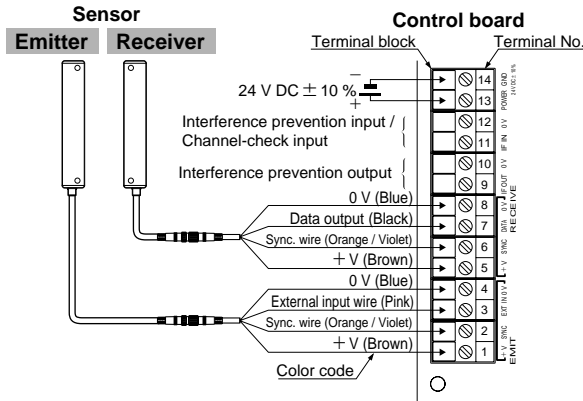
Sensor
Emitter
Receiver
Control board
Terminal block
Terminal No.
24 V DC $\pm$ 10 %
$-$
$+$
Interference prevention input / Channel-check input
Interference prevention output
0 V (Blue)
Data output (Black)
Sync. wire (Orange / Violet)
$+$V (Brown)
0 V (Blue)
External input wire (Pink)
Sync. wire (Orange / Violet)
$+$V (Brown)
Color code
14
13
12
11
10
9
8
7
6
5
4
3
2
1
POWER GND
24VDC±10%
IF IN 0V
IF OUT 0V
0V
DATA
SYNC
+V
RECEIVE
0V
EXT IN
SYNC
+V
EMIT